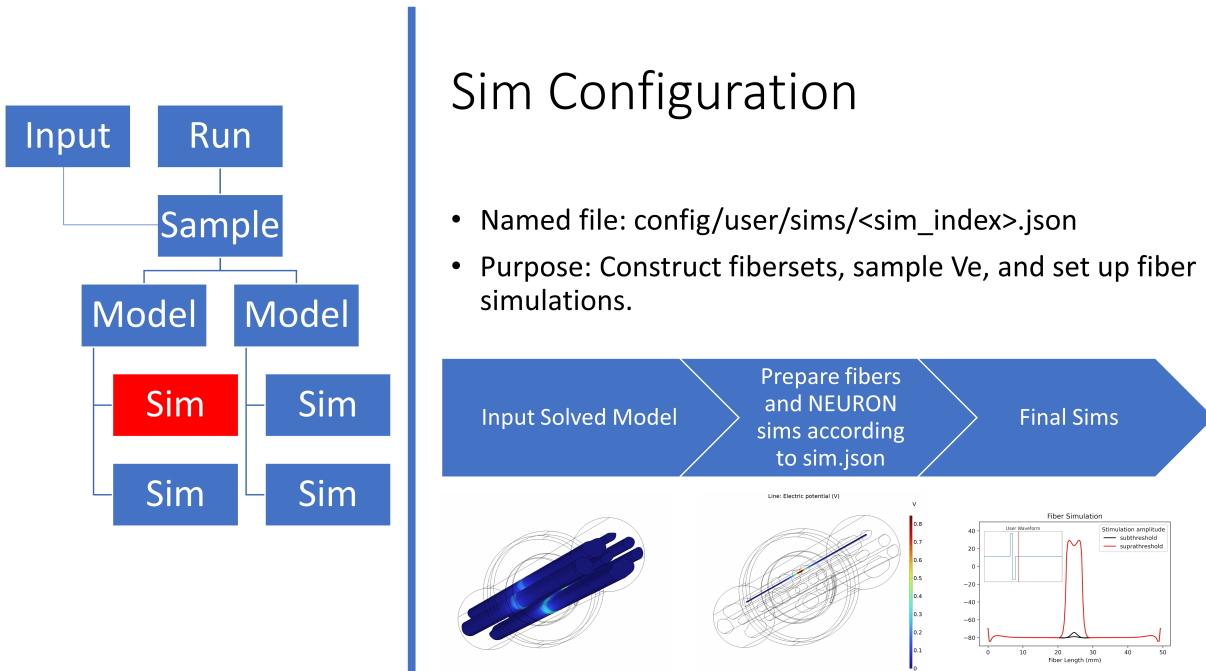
Input

Run

Sample

Model

Model

Sim

Sim

Sim

Sim

Sim Configuration

• Named file: config/user/sims/<sim_index>.json

• Purpose: Construct fibersets, sample Ve, and set up fiber simulations.

Input Solved Model

Prepare fibers and NEURON sims according to sim.json

Final Sims

Line: Electric potential (V)

V

0.8

0.7

0.6

0.5

0.4

0.3

0.2

0.1

0

Fiber Simulation

User Waveform

Stimulation amplitude

subthreshold

suprathreshold

40

20

0

−20

−40

−60

−80

0

10

20

30

40

50

Fiber Length (mm)